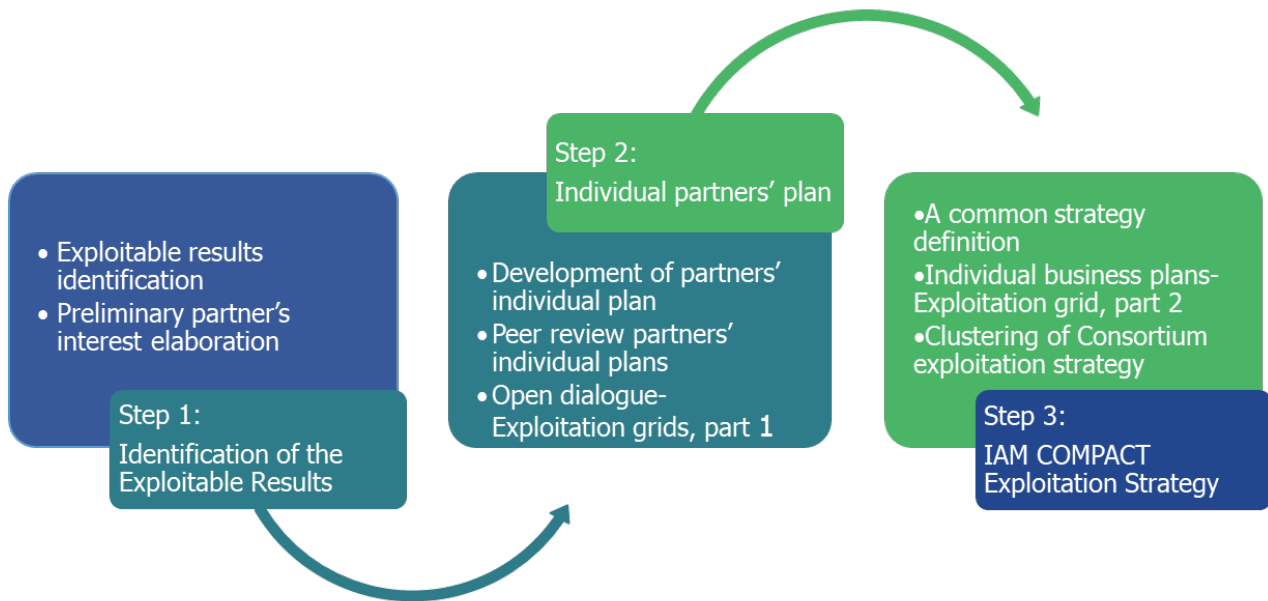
• Exploitable results identification
• Preliminary partner's interest elaboration

Step 1:
Identification of the Exploitable Results

Step 2:
Individual partners' plan

• Development of partners' individual plan
• Peer review partners' individual plans
• Open dialogue- Exploitation grids, part 1

•A common strategy definition
•Individual business plans- Exploitation grid, part 2
•Clustering of Consortium exploitation strategy

Step 3:
IAM COMPACT Exploitation Strategy